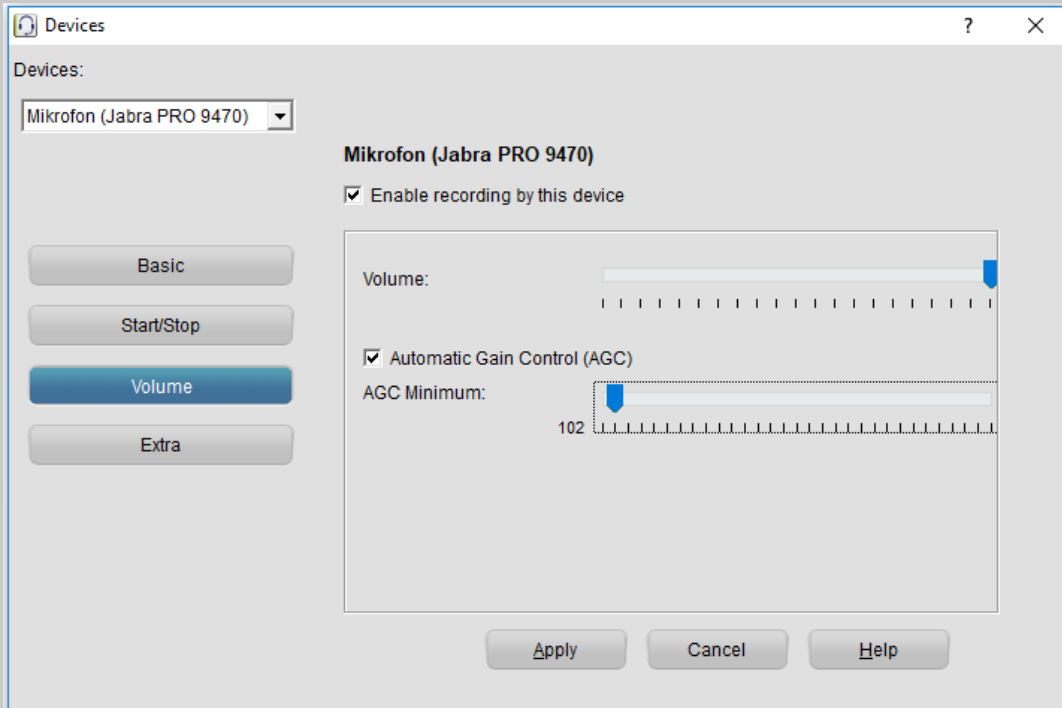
Devices
?
X
Devices:
Mikrofon (Jabra PRO 9470)
Mikrofon (Jabra PRO 9470)
Enable recording by this device
Basic
Start/Stop
Volume
Extra
Volume:
Automatic Gain Control (AGC)
AGC Minimum:
102
Apply
Cancel
Help